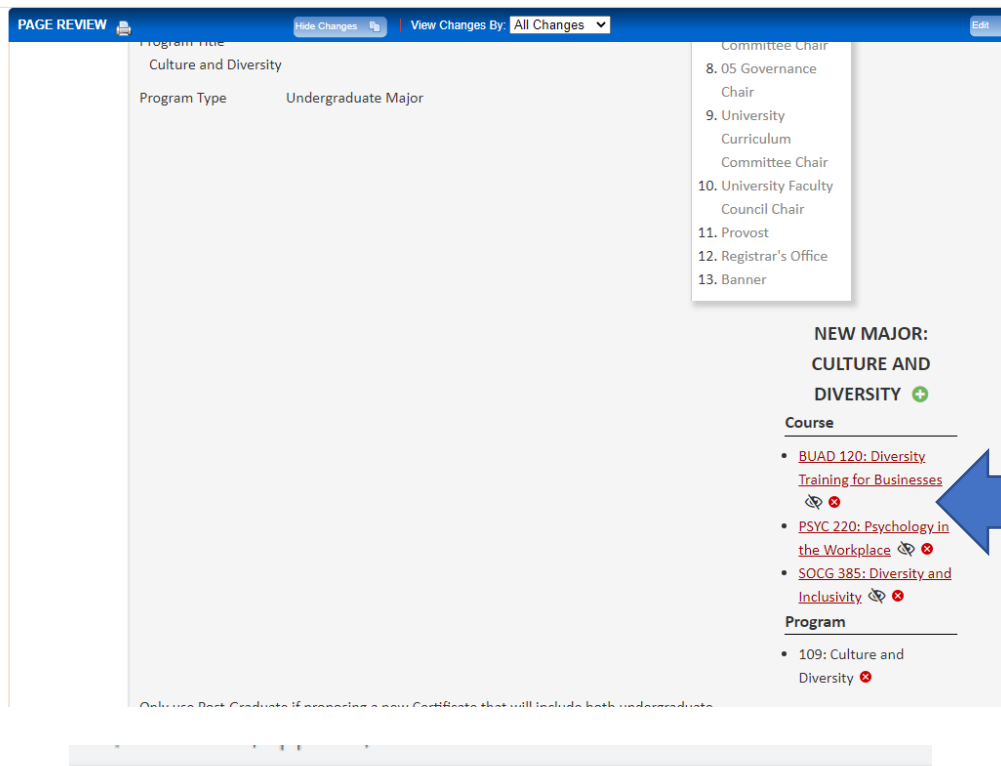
PAGE REVIEW

Hide Changes

View Changes By: All Changes

Edit

Program Title

Culture and Diversity

Program Type Undergraduate Major

Committee Chair

8. 05 Governance Chair
9. University Curriculum Committee Chair
10. University Faculty Council Chair
11. Provost
12. Registrar's Office
13. Banner

NEW MAJOR: CULTURE AND DIVERSITY

Course

- BUAD 120: Diversity Training for Businesses
- PSYC 220: Psychology in the Workplace
- SOCG 385: Diversity and Inclusivity

Program

- 109: Culture and Diversity

Only use Post-Graduate if proposing a new Certificate that will include both undergraduate